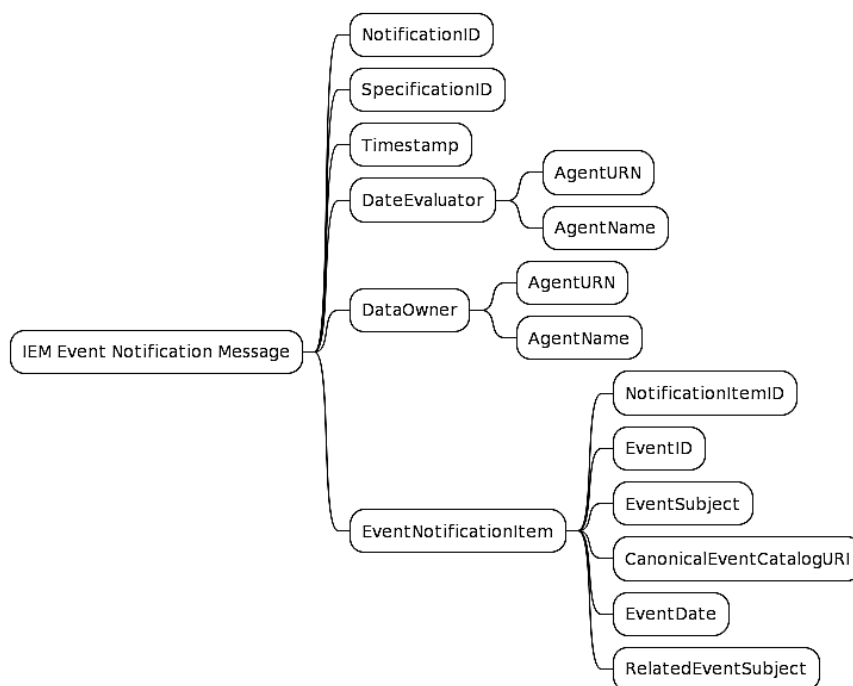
IEM Event Notification Message

NotificationID

SpecificationID

Timestamp

DateEvaluator

AgentURN

AgentName

DataOwner

AgentURN

AgentName

EventNotificationItem

NotificationItemID

EventID

EventSubject

CanonicalEventCatalogURI

EventDate

RelatedEventSubject